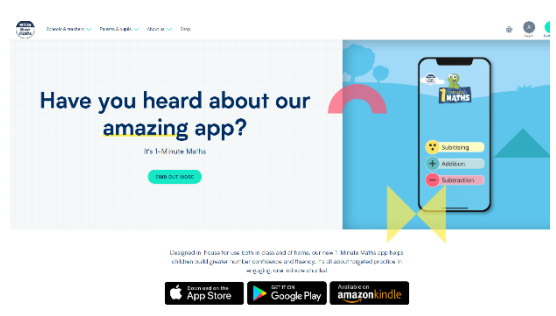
Schools & teachers Parents & pupils About us Shop

Have you heard about our amazing app?

It's 1-Minute Maths

FIND OUT MORE

1 MINUTE MATHS

Subitising

Addition

Subtraction

Designed in-house for use both in class and at home, our new 1-Minute Maths app helps children build greater number confidence and fluency. It's all about targeted practice in engaging, one-minute chunks!

Download on the App Store

GET IT ON Google Play

Available on amazonkindle